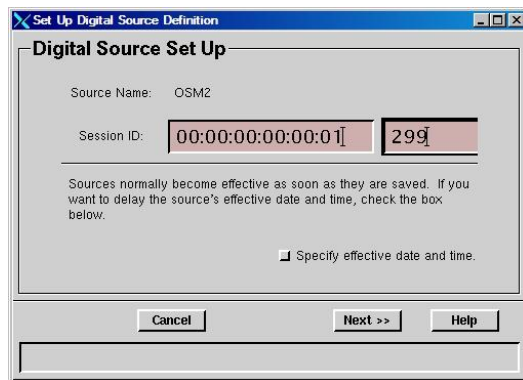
Set Up Digital Source Definition

Digital Source Set Up

Source Name: OSM2

Session ID: 00:00:00:00:00:01 299

Sources normally become effective as soon as they are saved. If you want to delay the source's effective date and time, check the box below.

Specify effective date and time.

Cancel

Next >>

Help